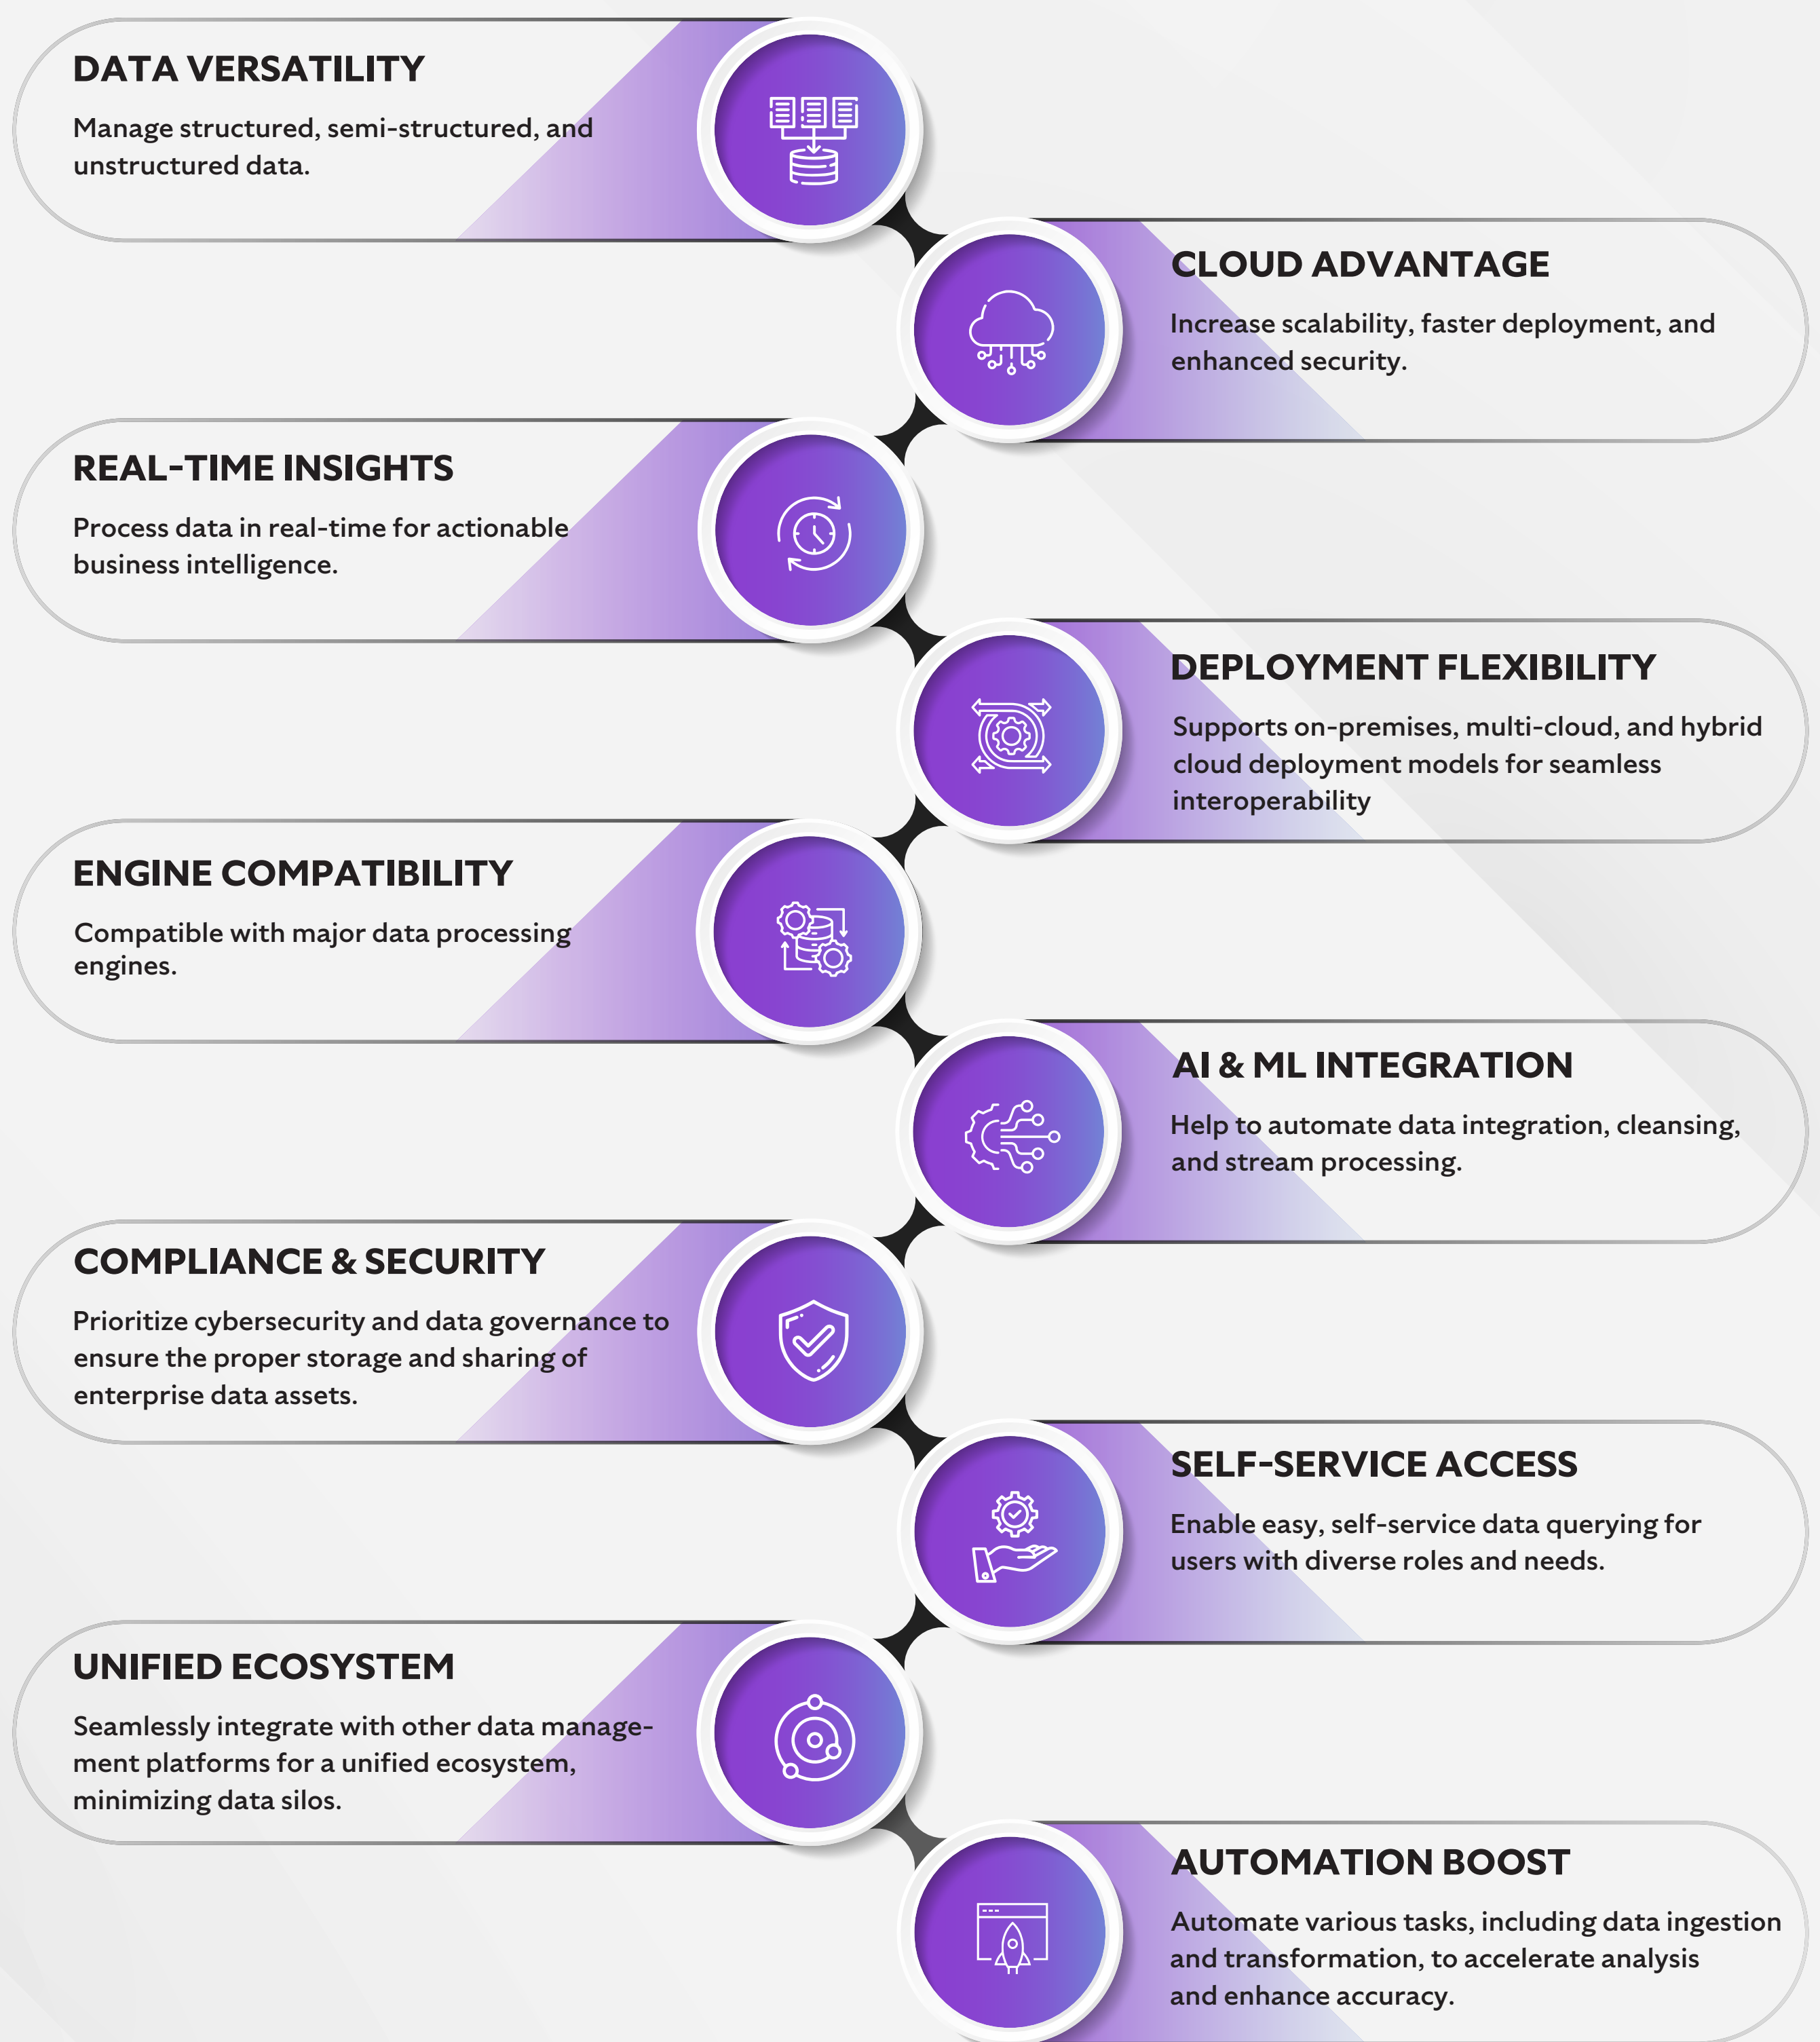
DATA VERSATILITY

Manage structured, semi-structured, and unstructured data.

CLOUD ADVANTAGE

Increase scalability, faster deployment, and enhanced security.

REAL-TIME INSIGHTS

Process data in real-time for actionable business intelligence.

DEPLOYMENT FLEXIBILITY

Supports on-premises, multi-cloud, and hybrid cloud deployment models for seamless interoperability

ENGINE COMPATIBILITY

Compatible with major data processing engines.

AI & ML INTEGRATION

Help to automate data integration, cleansing, and stream processing.

COMPLIANCE & SECURITY

Prioritize cybersecurity and data governance to ensure the proper storage and sharing of enterprise data assets.

SELF-SERVICE ACCESS

Enable easy, self-service data querying for users with diverse roles and needs.

UNIFIED ECOSYSTEM

Seamlessly integrate with other data management platforms for a unified ecosystem, minimizing data silos.

AUTOMATION BOOST

Automate various tasks, including data ingestion and transformation, to accelerate analysis and enhance accuracy.